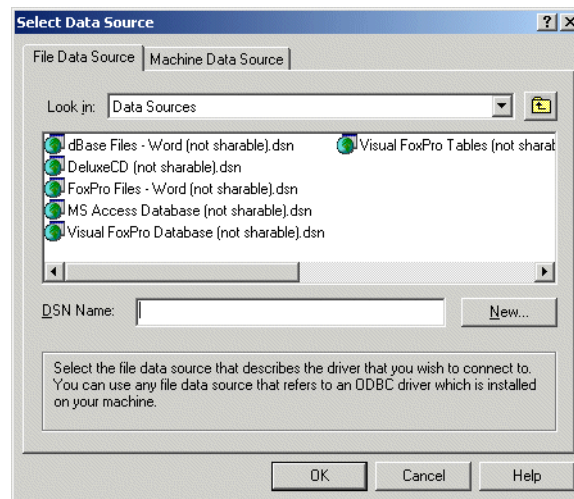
Select Data Source

?

X

File Data Source

Machine Data Source

Look in: Data Sources

dBase Files - Word (not sharable).dsn

DeluxeCD (not sharable).dsn

FoxPro Files - Word (not sharable).dsn

MS Access Database (not sharable).dsn

Visual FoxPro Database (not sharable).dsn

Visual FoxPro Tables (not sharab

DSN Name:

New...

Select the file data source that describes the driver that you wish to connect to. You can use any file data source that refers to an ODBC driver which is installed on your machine.

OK

Cancel

Help